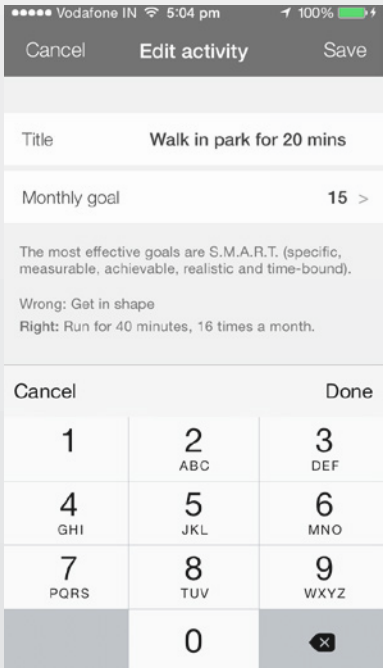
●●●●● Vodafone IN 5:04 pm 100%

Cancel Edit activity Save

Title Walk in park for 20 mins

Monthly goal 15 >

The most effective goals are S.M.A.R.T. (specific, measurable, achievable, realistic and time-bound).

Wrong: Get in shape
Right: Run for 40 minutes, 16 times a month.

Cancel Done

1
2 ABC
3 DEF
4 GHI
5 JKL
6 MNO
7 PQRS
8 TUV
9 WXYZ
0